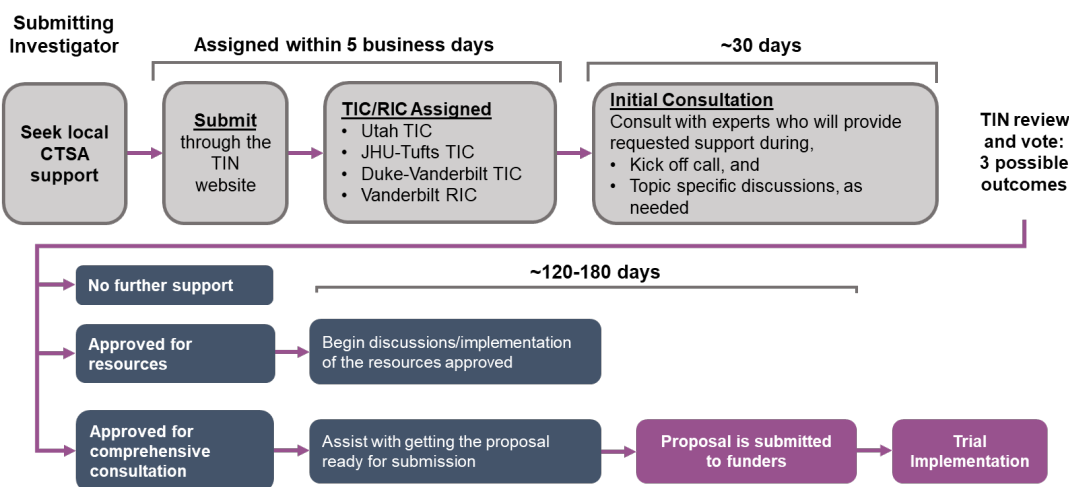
Submitting Investigator

Assigned within 5 business days

~30 days

Seek local CTSA support

Submit through the TIN website

TIC/RIC Assigned
• Utah TIC
• JHU-Tufts TIC
• Duke-Vanderbilt TIC
• Vanderbilt RIC

Initial Consultation
Consult with experts who will provide requested support during,
• Kick off call, and
• Topic specific discussions, as needed

TIN review and vote: 3 possible outcomes

~120-180 days

No further support

Approved for resources

Begin discussions/implementation of the resources approved

Approved for comprehensive consultation

Assist with getting the proposal ready for submission

Proposal is submitted to funders

Trial Implementation